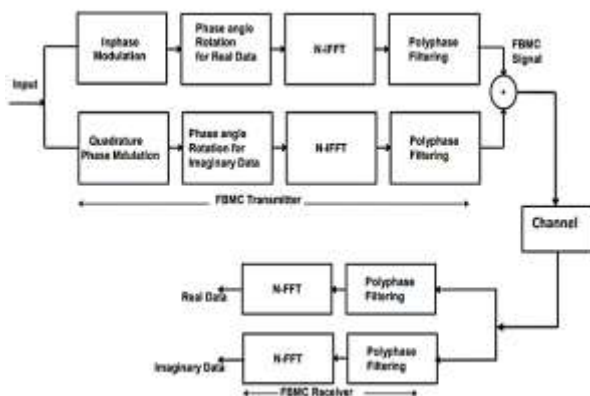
Input

Inphase Modulation

Phase angle Rotation for Real Data

N-IFFT

Polyphase Filtering

FBMC Signal

+

Quadrature Phase Mdulation

Phase angle Rotation for Imaginary Data

N-IFFT

Polyphase Filtering

FBMC Transmitter

Channel

Real Data

N-FFT

Polyphase Filtering

Imaginary Data

N-FFT

Polyphase Filtering

FBMC Receiver